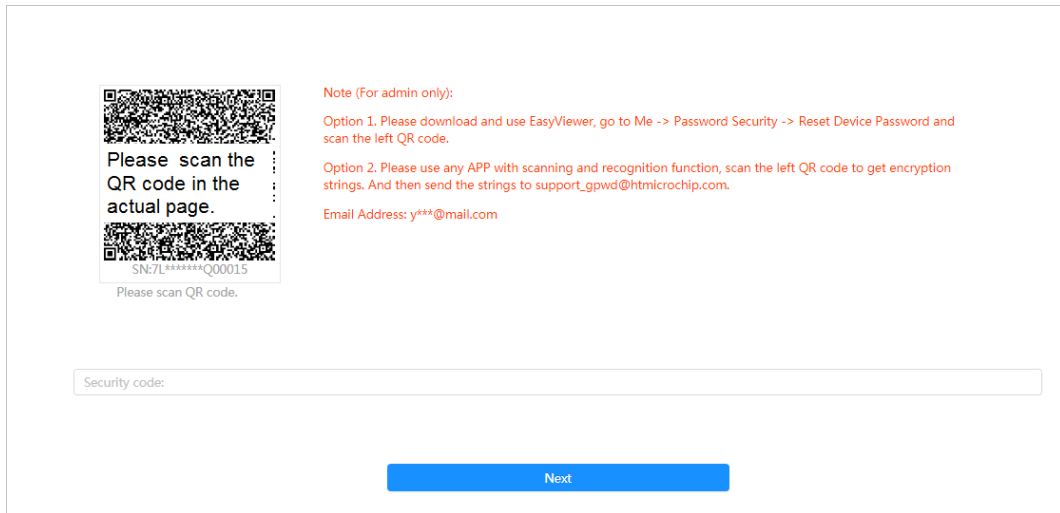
Please scan the QR code in the actual page.

SN:7L*******Q00015

Please scan QR code.

Note (For admin only):

Option 1. Please download and use EasyViewer, go to Me -> Password Security -> Reset Device Password and scan the left QR code.

Option 2. Please use any APP with scanning and recognition function, scan the left QR code to get encryption strings. And then send the strings to support_gpwd@htmicrochip.com.

Email Address: y***@mail.com

Security code:

Next